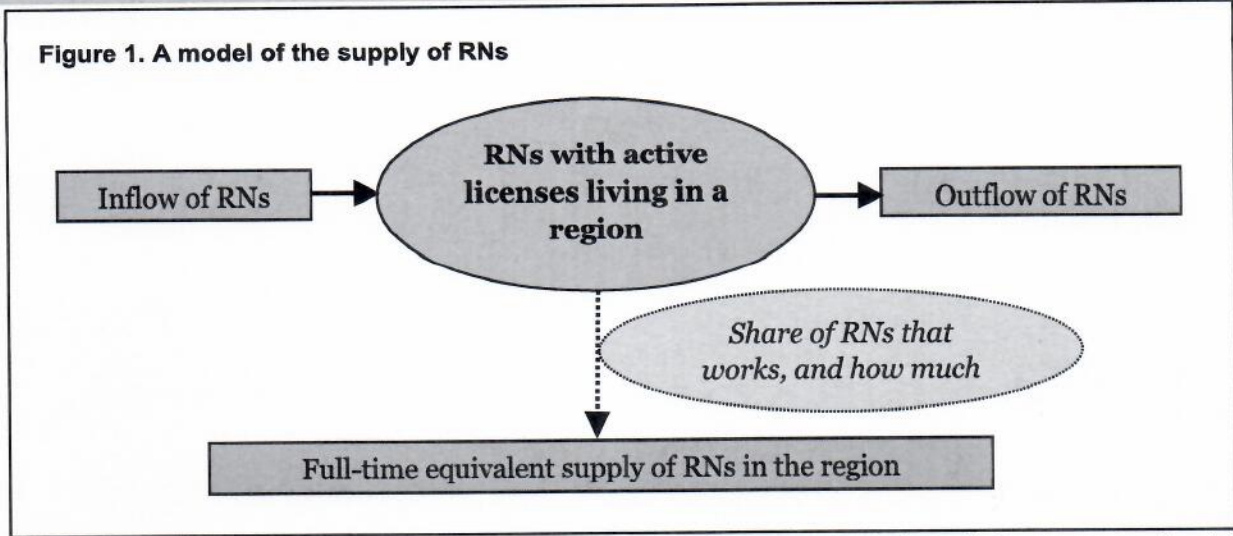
Figure 1. A model of the supply of RNs

Inflow of RNs

RNs with active licenses living in a region

Outflow of RNs

Share of RNs that works, and how much

Full-time equivalent supply of RNs in the region